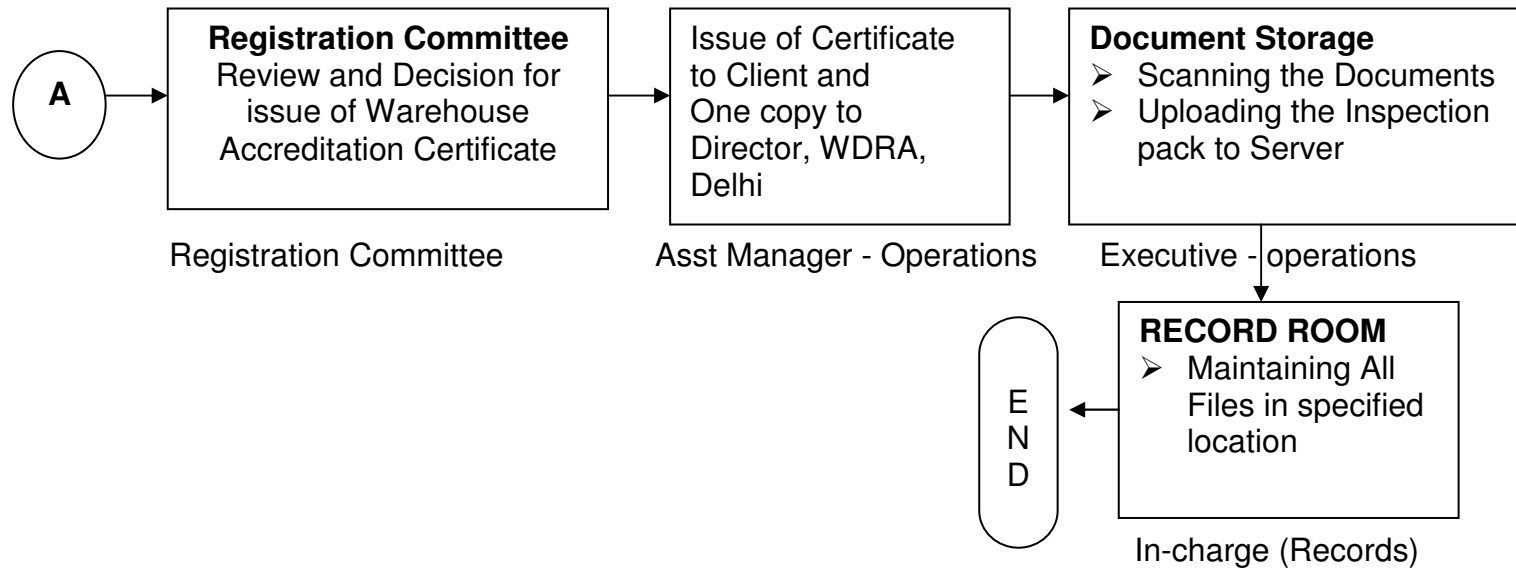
A

**Registration Committee**
Review and Decision for issue of Warehouse Accreditation Certificate

Registration Committee

Issue of Certificate to Client and One copy to Director, WDRA, Delhi

Asst Manager - Operations

**Document Storage**
➢ Scanning the Documents
➢ Uploading the Inspection pack to Server

Executive - operations

**RECORD ROOM**
➢ Maintaining All Files in specified location

In-charge (Records)

E
N
D